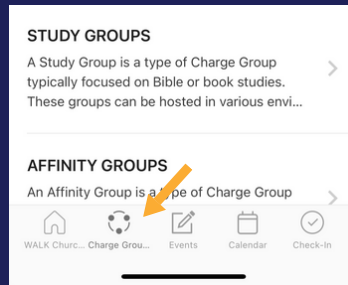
STUDY GROUPS

A Study Group is a type of Charge Group typically focused on Bible or book studies. These groups can be hosted in various envi...

AFFINITY GROUPS

An Affinity Group is a type of Charge Group

WALK Churc... Charge Grou... Events Calendar Check-In